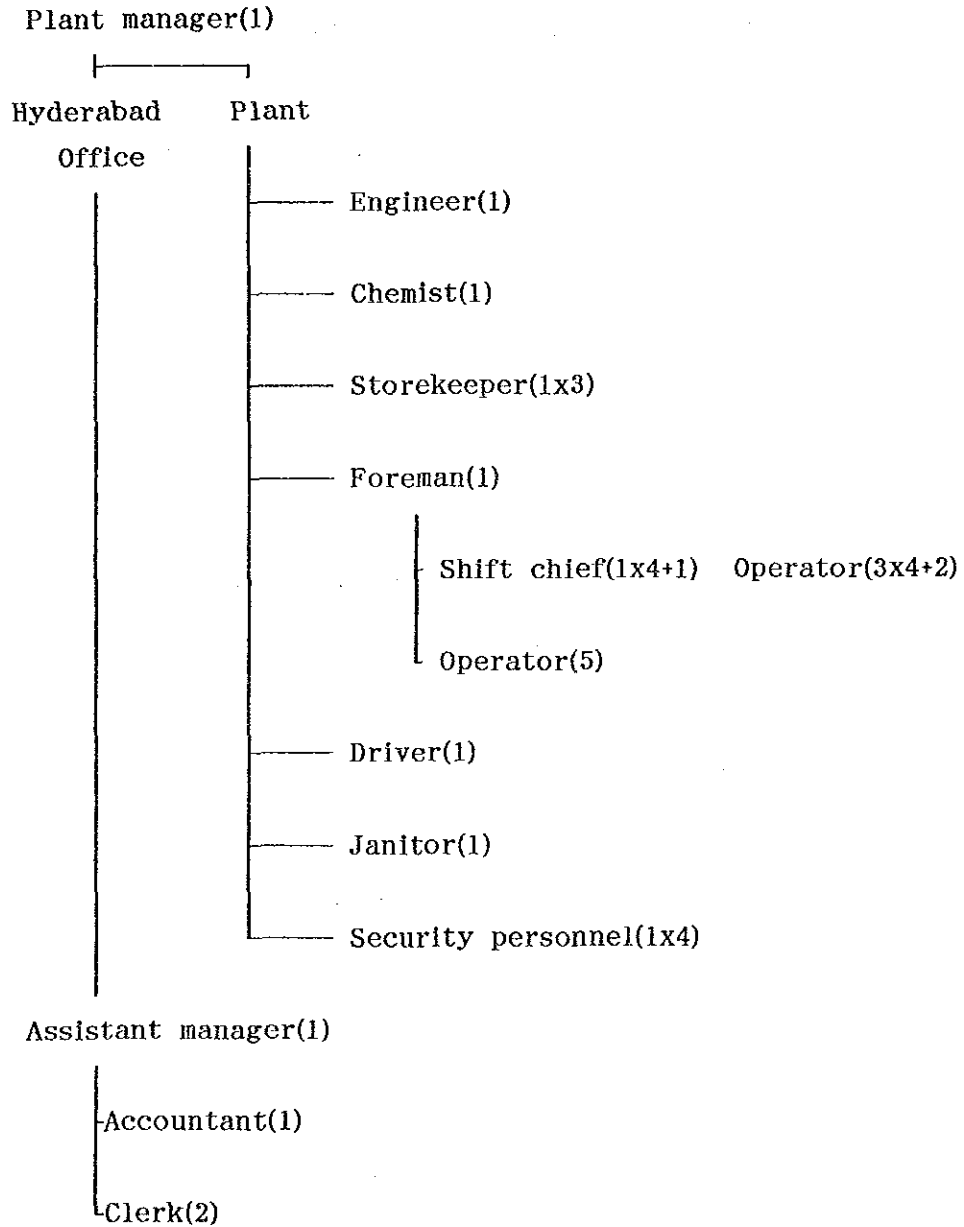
Plant manager(1)

Hyderabad Office

Plant

Engineer(1)

Chemist(1)

Storekeeper(1x3)

Foreman(1)

Shift chief(1x4+1) Operator(3x4+2)

Operator(5)

Driver(1)

Janitor(1)

Security personnel(1x4)

Assistant manager(1)

Accountant(1)

Clerk(2)